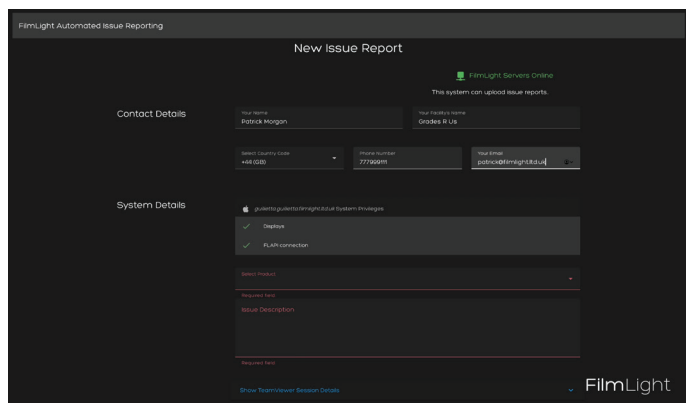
FilmLight Automated Issue Reporting

New Issue Report

FilmLight Servers Online

This system can upload issue reports.

Contact Details

Your Name
Patrick Morgan

Your Facility Name
Grades R Us

Select Country Code
+44 (GB)

Phone Number
77799911

Your Email
patrick@filmlight.ltd.uk

System Details

guilietta.guilietta.filmlight.ltd.uk System Privileges

Displays

FLAPI connection

Select Product

Required field

Issue Description

Required field

Show TeamViewer Session Details

FilmLight